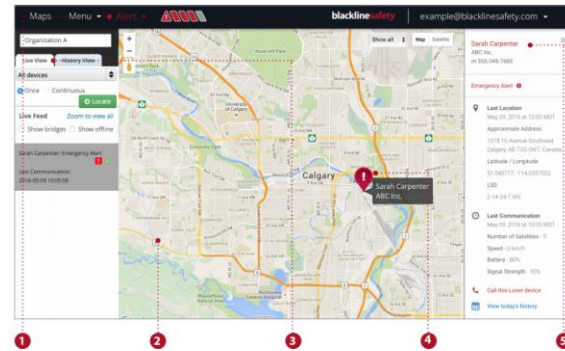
Maps Menu • Alert

blacklinesafety | example@blacklinesafety.com

Organization A

Live View History View

All devices

Once Continuous

Locate

Live Feed Zoom to view all

Show bridges Show offline

Sarah Carpenter: Emergency Alert

Last Communication
2016-05-09 10:05:56

Show all Map Satellite

Calgary

Sarah Carpenter
ABC Inc.

Sarah Carpenter
ABC Inc.
m 555-345-7689

Emergency Alert

Last Location
May 09, 2016 at 10:05 MDT

Approximate Address
1219 10 Avenue Southeast
Calgary, AB T2G 0W7, Canada

Latitude / Longitude
51.040771, -114.0357002

LSD
2-14-24-1 W5

Last Communication
May 09, 2016 at 10:05 MDT

Number of Satellites - 5

Speed - 0 km/h

Battery - 90%

Signal Strength - 50%

Call this Loner device

View today's history

1 2 3 4 5